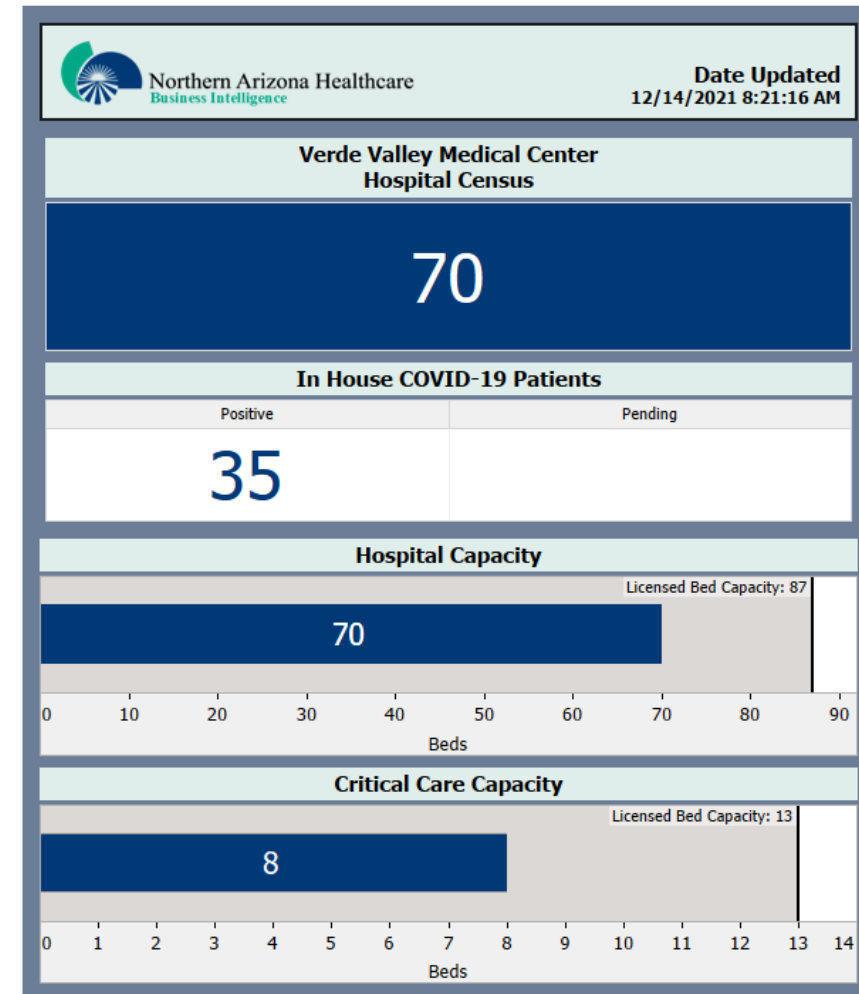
Northern Arizona Healthcare
Business Intelligence

Date Updated
12/14/2021 8:21:16 AM

Verde Valley Medical Center
Hospital Census

70

In House COVID-19 Patients

| Positive | Pending |
|---|---|
| 35 | |

Hospital Capacity

Licensed Bed Capacity: 87

70

0 10 20 30 40 50 60 70 80 90

Beds

Critical Care Capacity

Licensed Bed Capacity: 13

8

0 1 2 3 4 5 6 7 8 9 10 11 12 13 14

Beds